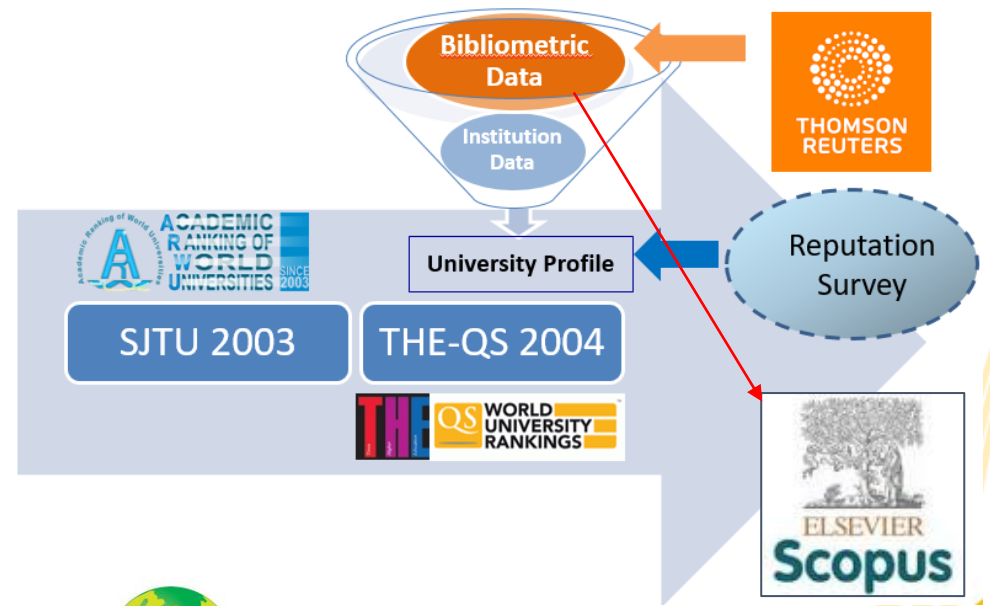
Bibliometric Data

Institution Data

THOMSON REUTERS

Academic Ranking of World Universities

ACADEMIC RANKING OF WORLD UNIVERSITIES

SINCE 2003

University Profile

Reputation Survey

SJTU 2003

THE-QS 2004

THE

QS WORLD UNIVERSITY RANKINGS

ELSEVIER

Scopus